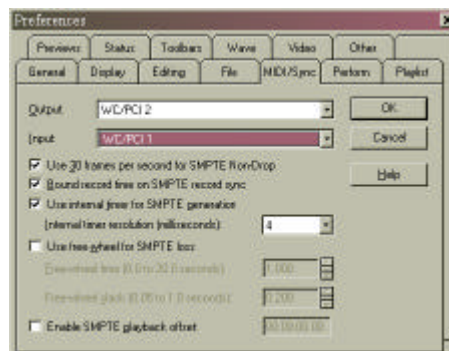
Preferences

Previews | Status | Toolbars | Wave | Video | Other
General | Display | Editing | File | MIDI/Sync | Perform | Playlist

Output WC/PCI 2
Input WC/PCI 1

OK
Cancel
Help

☑ Use 30 frames per second for SMPTE Non-Drop
☑ Round record time on SMPTE record sync
☑ Use internal timer for SMPTE generation
Internal timer resolution (milliseconds): 4

☐ Use free-wheel for SMPTE loss
Free-wheel time (0.0 to 20.0 seconds): 1.000
Free-wheel slack (0.05 to 1.0 seconds): 0.200

☐ Enable SMPTE playback offset 00:00:00:00